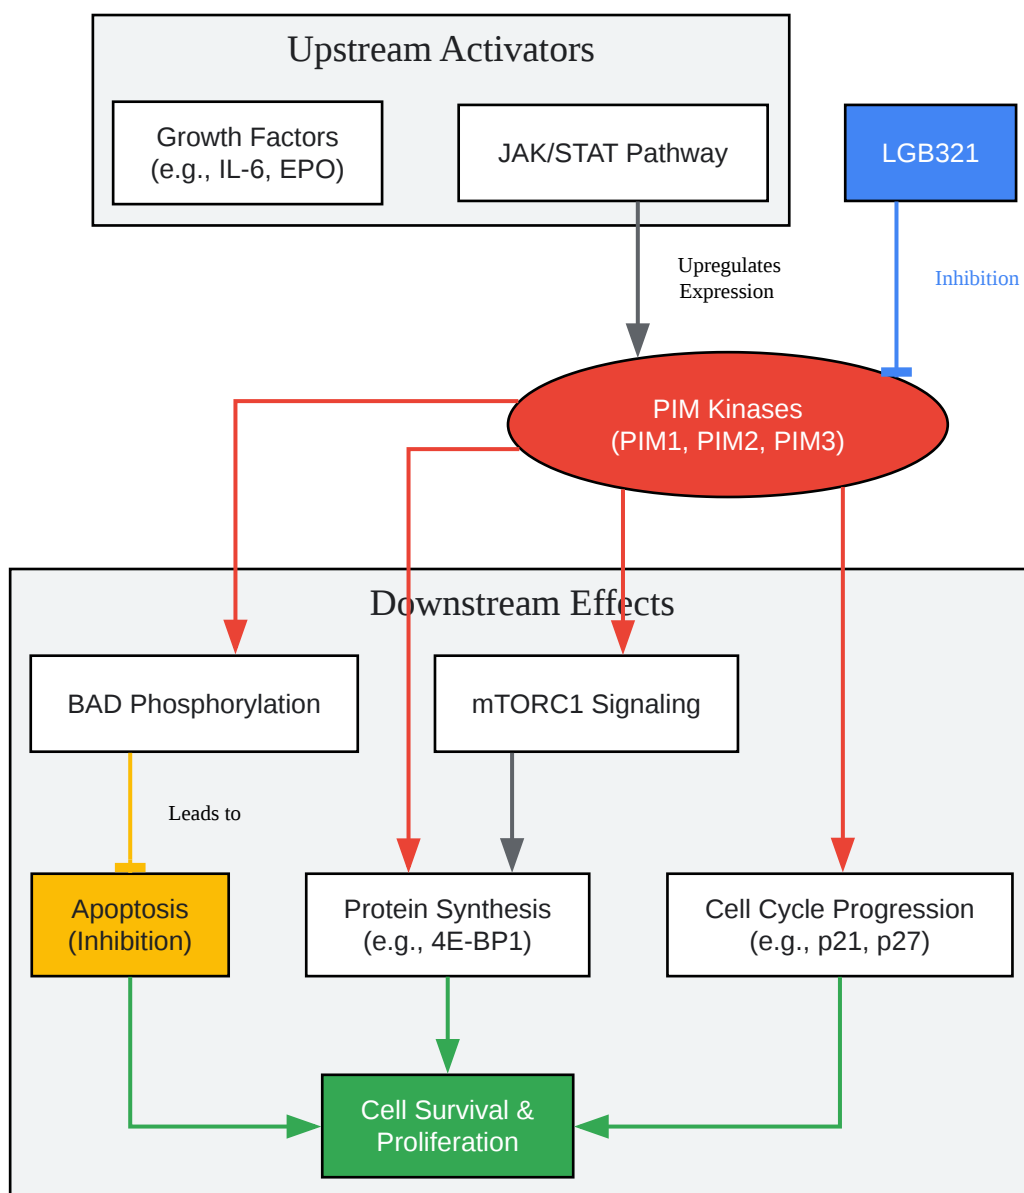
Upstream Activators

Growth Factors
(e.g., IL-6, EPO)

JAK/STAT Pathway

LGB321

Upregulates
Expression

Inhibition

PIM Kinases
(PIM1, PIM2, PIM3)

Downstream Effects

BAD Phosphorylation

mTORC1 Signaling

Leads to

Apoptosis
(Inhibition)

Protein Synthesis
(e.g., 4E-BP1)

Cell Cycle Progression
(e.g., p21, p27)

Cell Survival &
Proliferation